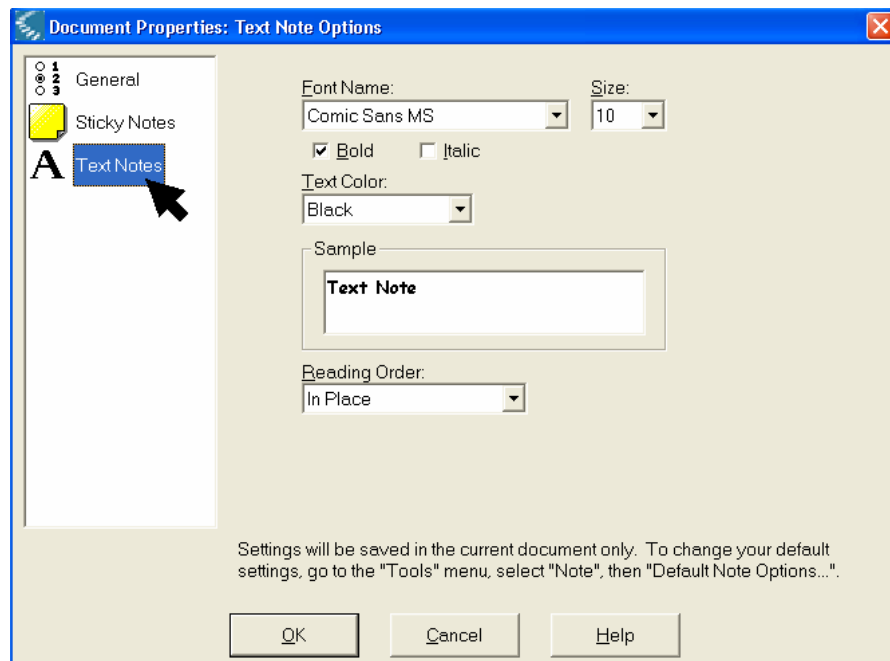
Document Properties: Text Note Options

1
2
3
General

Sticky Notes

A Text Notes

Font Name:
Comic Sans MS

Size:
10

Bold

Italic

Text Color:
Black

Sample

Text Note

Reading Order:
In Place

Settings will be saved in the current document only. To change your default settings, go to the "Tools" menu, select "Note", then "Default Note Options...".

OK

Cancel

Help